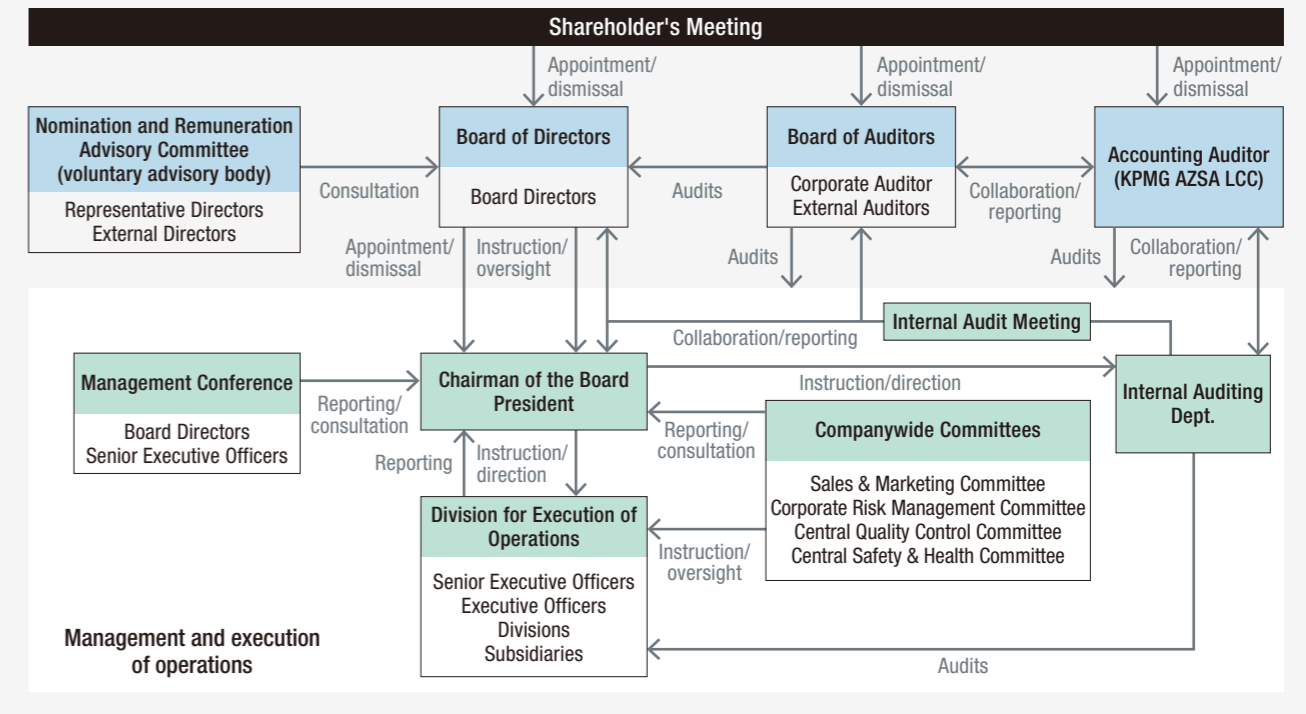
Shareholder's Meeting

Appointment/ dismissal

Appointment/ dismissal

Appointment/ dismissal

Nomination and Remuneration Advisory Committee (voluntary advisory body)

Representative Directors
External Directors

Consultation

Board of Directors

Board Directors

Audits

Board of Auditors

Corporate Auditor
External Auditors

Collaboration/ reporting

Accounting Auditor (KPMG AZSA LCC)

Appointment/ dismissal

Instruction/ oversight

Audits

Audits

Collaboration/ reporting

Collaboration/reporting

Internal Audit Meeting

Management Conference

Board Directors
Senior Executive Officers

Reporting/ consultation

Chairman of the Board
President

Instruction/direction

Internal Auditing Dept.

Reporting/ consultation

Companywide Committees

Sales & Marketing Committee
Corporate Risk Management Committee
Central Quality Control Committee
Central Safety & Health Committee

Reporting

Instruction/ direction

Division for Execution of Operations

Instruction/ oversight

Senior Executive Officers
Executive Officers
Divisions
Subsidiaries

Management and execution of operations

Audits